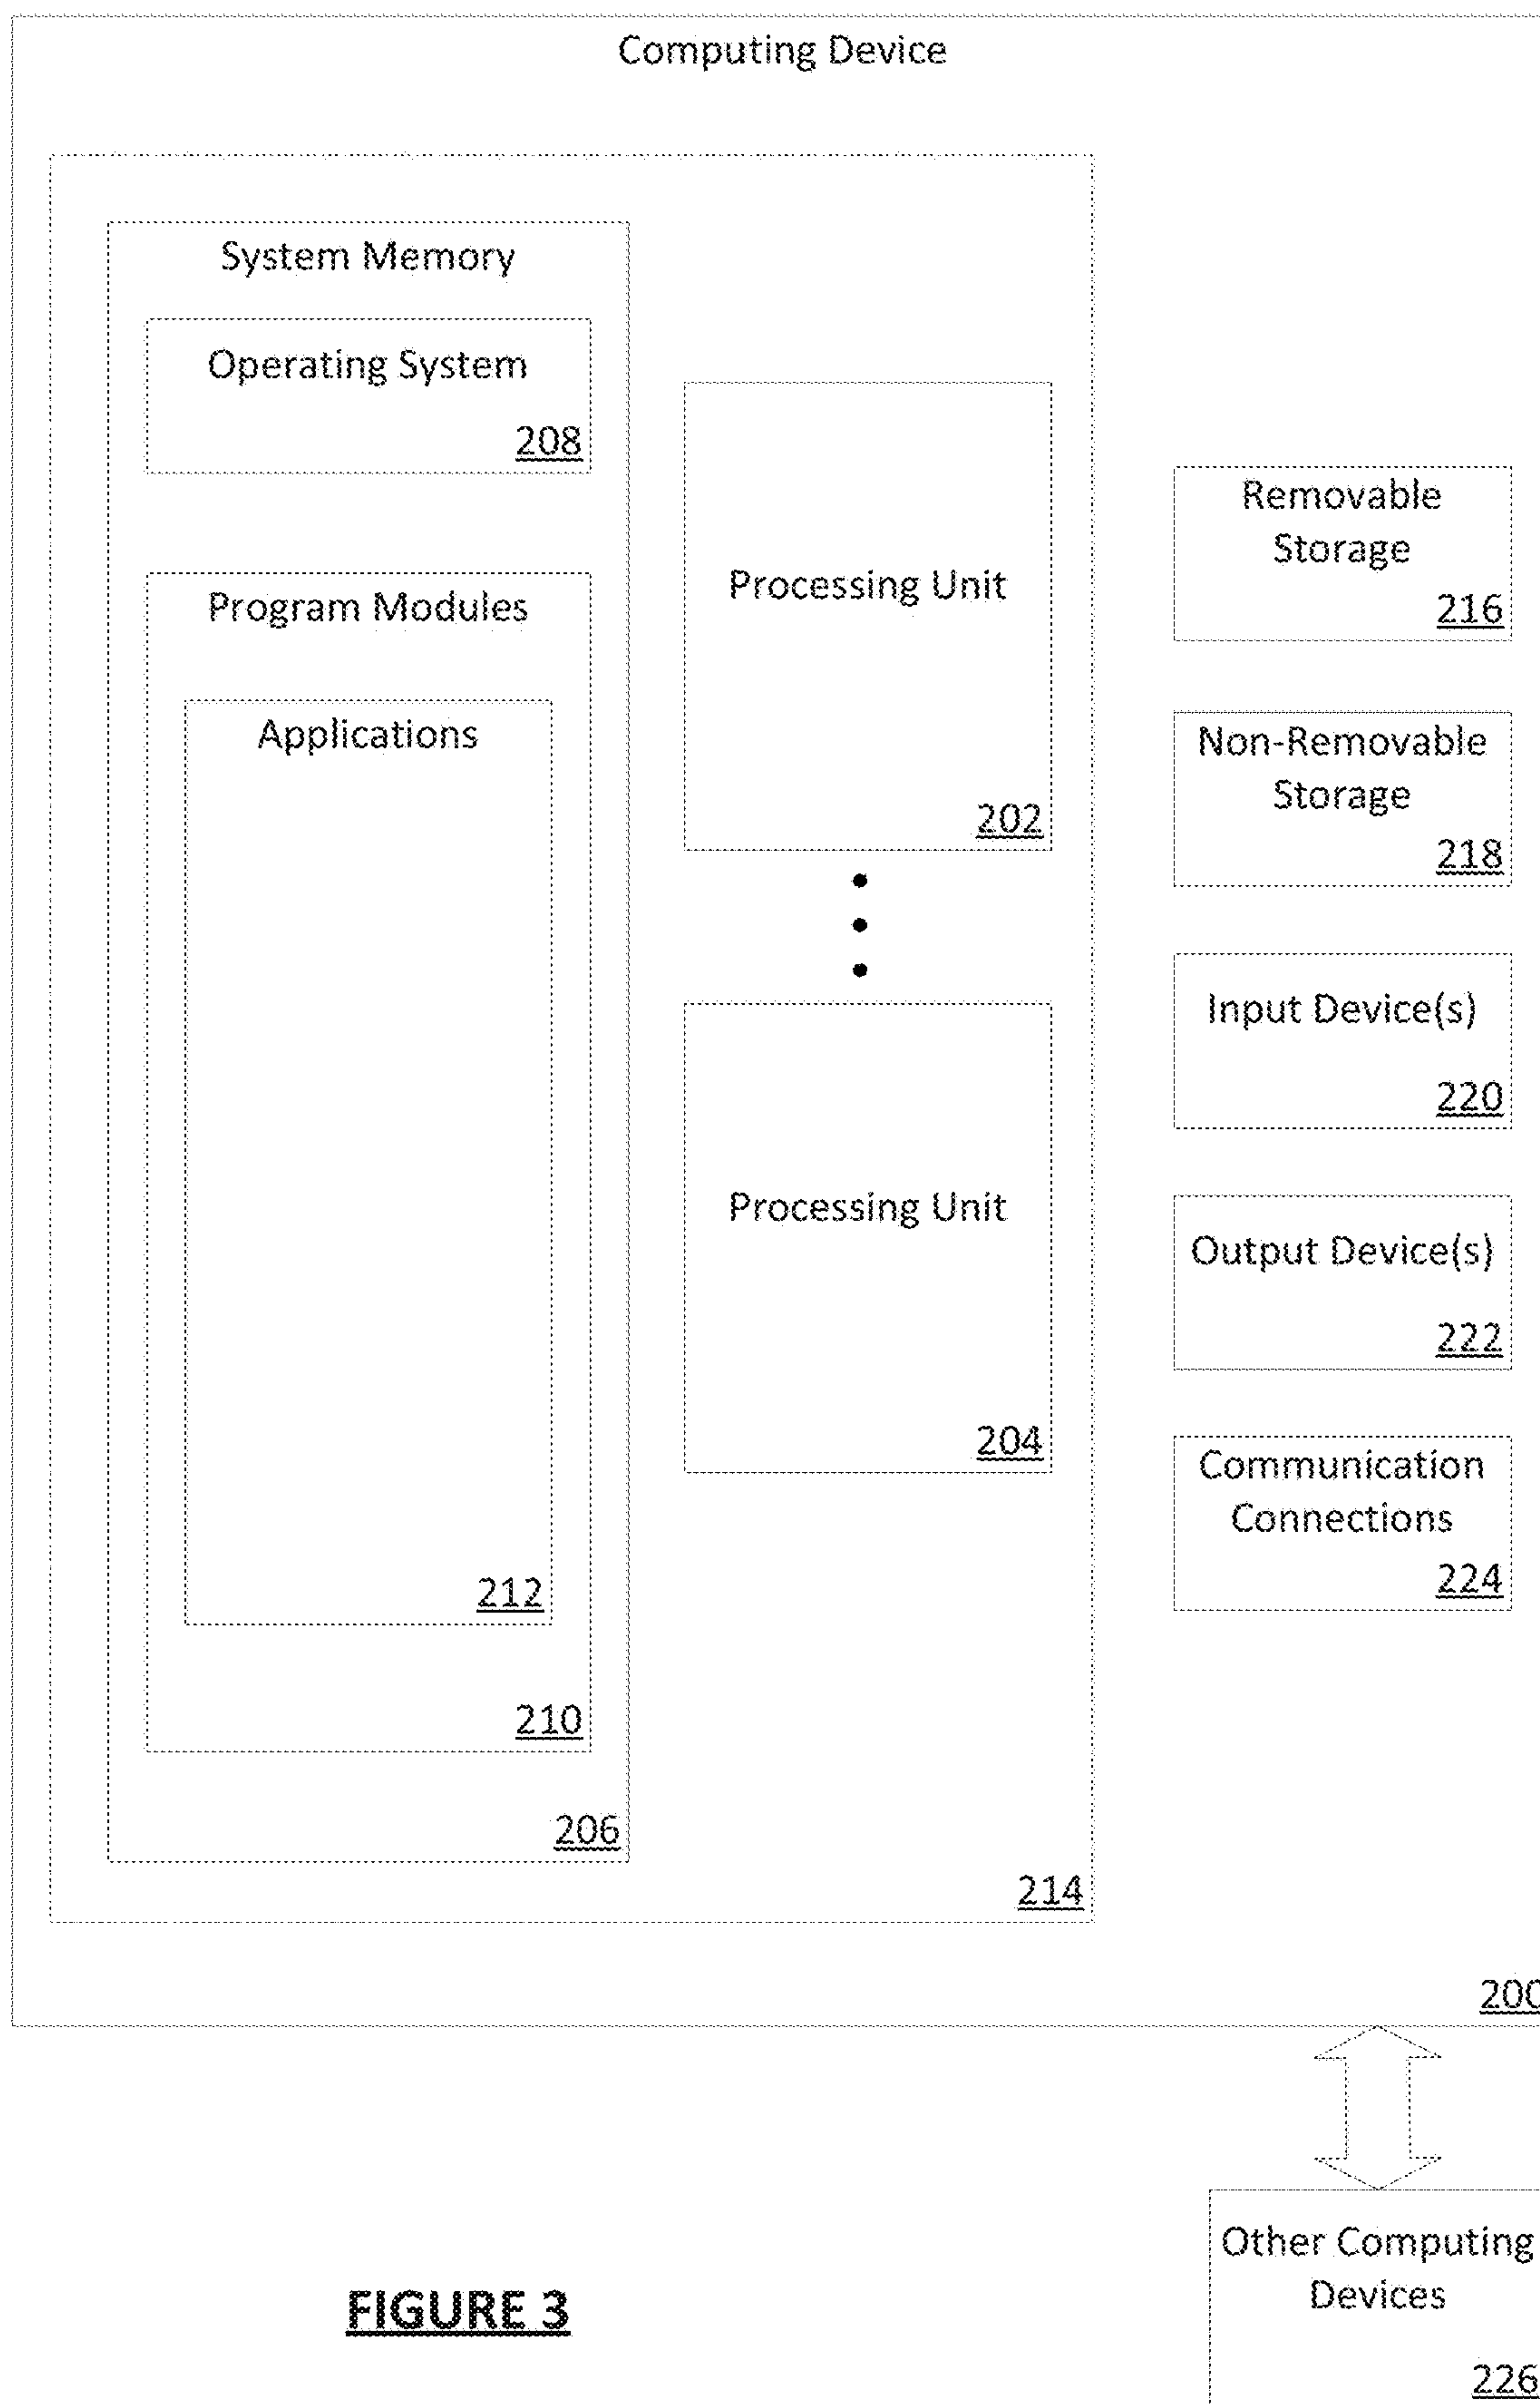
Computing Device

System Memory

Operating System

208

Program Modules

Applications

212

210

206

Processing Unit

202

Processing Unit

204

214

Removable Storage

216

Non-Removable Storage

218

Input Device(s)

220

Output Device(s)

222

Communication Connections

224

200

Other Computing Devices

226

FIGURE 3